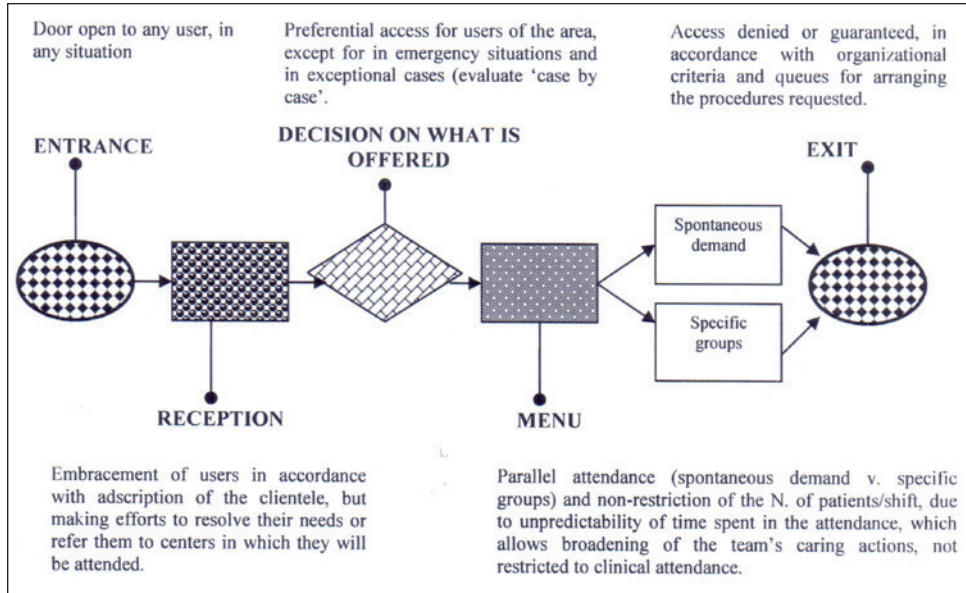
Door open to any user, in any situation

Preferential access for users of the area, except for in emergency situations and in exceptional cases (evaluate 'case by case'.

Access denied or guaranteed, in accordance with organizational criteria and queues for arranging the procedures requested.

ENTRANCE

DECISION ON WHAT IS OFFERED

EXIT

Spontaneous demand

Specific groups

RECEPTION

MENU

Embracement of users in accordance with adscription of the clientele, but making efforts to resolve their needs or refer them to centers in which they will be attended.

Parallel attendance (spontaneous demand v. specific groups) and non-restriction of the N. of patients/shift, due to unpredictability of time spent in the attendance, which allows broadening of the team's caring actions, not restricted to clinical attendance.